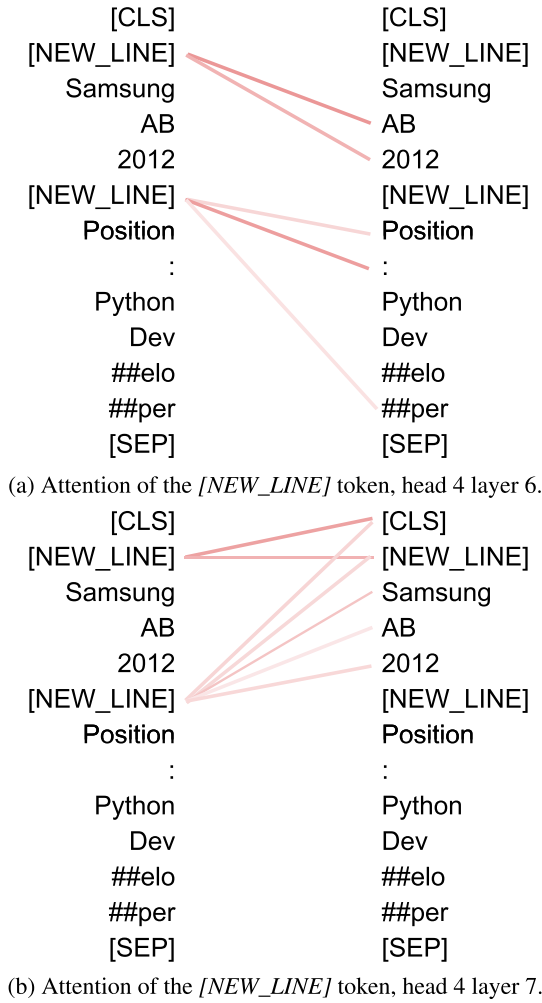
| | |
|---|---|
| [CLS] | [CLS] |
| [NEW_LINE] | [NEW_LINE] |
| Samsung | Samsung |
| AB | AB |
| 2012 | 2012 |
| [NEW_LINE] | [NEW_LINE] |
| Position | Position |
| : | : |
| Python | Python |
| Dev | Dev |
| ##elo | ##elo |
| ##per | ##per |
| [SEP] | [SEP] |

(a) Attention of the *[NEW_LINE]* token, head 4 layer 6.

| | |
|---|---|
| [CLS] | [CLS] |
| [NEW_LINE] | [NEW_LINE] |
| Samsung | Samsung |
| AB | AB |
| 2012 | 2012 |
| [NEW_LINE] | [NEW_LINE] |
| Position | Position |
| : | : |
| Python | Python |
| Dev | Dev |
| ##elo | ##elo |
| ##per | ##per |
| [SEP] | [SEP] |

(b) Attention of the *[NEW_LINE]* token, head 4 layer 7.